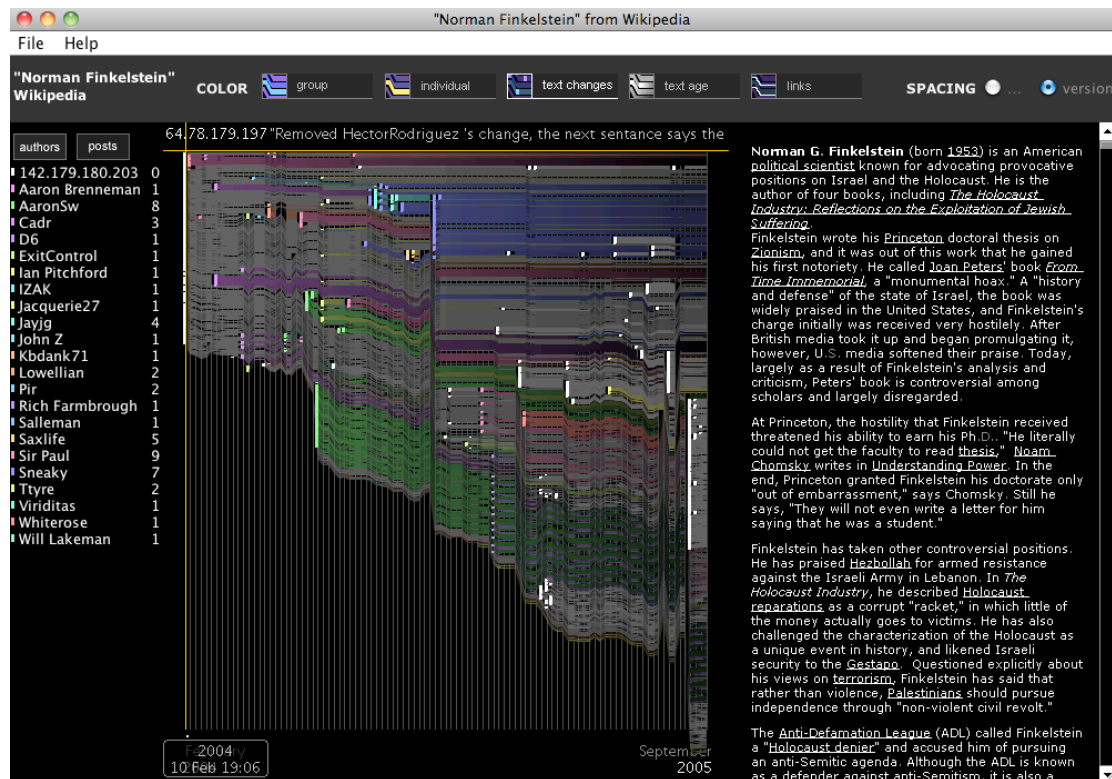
"Norman Finkelstein" from Wikipedia

File Help

"Norman Finkelstein" Wikipedia

COLOR group individual text changes text age links

SPACING ... version

authors posts

64.78.179.197 "Removed HectorRodriguez 's change, the next sentance says the

| | |
|---|---|
| 142.179.180.203 | 0 |
| Aaron Brenneman | 1 |
| AaronSw | 8 |
| Cadr | 3 |
| D6 | 1 |
| ExitControl | 1 |
| Ian Pitchford | 1 |
| IZAK | 1 |
| Jacquerie27 | 1 |
| Jayjg | 4 |
| John Z | 1 |
| Kbdank71 | 1 |
| Lowellian | 2 |
| Pir | 2 |
| Rich Farmbrough | 1 |
| Salleman | 1 |
| Saxlife | 5 |
| Sir Paul | 9 |
| Sneaky | 7 |
| Ttyre | 2 |
| Viriditas | 1 |
| Whiterose | 1 |
| Will Lakeman | 1 |

February 2004
10 Feb 19:06

September 2005

Norman G. Finkelstein (born 1953) is an American political scientist known for advocating provocative positions on Israel and the Holocaust. He is the author of four books, including The Holocaust Industry: Reflections on the Exploitation of Jewish Suffering.
Finkelstein wrote his Princeton doctoral thesis on Zionism, and it was out of this work that he gained his first notoriety. He called Joan Peters' book From Time Immemorial, a "monumental hoax." A "history and defense" of the state of Israel, the book was widely praised in the United States, and Finkelstein's charge initially was received very hostilely. After British media took it up and began promulgating it, however, U.S. media softened their praise. Today, largely as a result of Finkelstein's analysis and criticism, Peters' book is controversial among scholars and largely disregarded.

At Princeton, the hostility that Finkelstein received threatened his ability to earn his Ph.D.. "He literally could not get the faculty to read thesis," Noam Chomsky writes in Understanding Power. In the end, Princeton granted Finkelstein his doctorate only "out of embarrassment," says Chomsky. Still he says, "They will not even write a letter for him saying that he was a student."

Finkelstein has taken other controversial positions. He has praised Hezbollah for armed resistance against the Israeli Army in Lebanon. In The Holocaust Industry, he described Holocaust reparations as a corrupt "racket," in which little of the money actually goes to victims. He has also challenged the characterization of the Holocaust as a unique event in history, and likened Israeli security to the Gestapo. Questioned explicitly about his views on terrorism, Finkelstein has said that rather than violence, Palestinians should pursue independence through "non-violent civil revolt."

The Anti-Defamation League (ADL) called Finkelstein a "Holocaust denier" and accused him of pursuing an anti-Semitic agenda. Although the ADL is known as a defender against anti-Semitism, it is also a